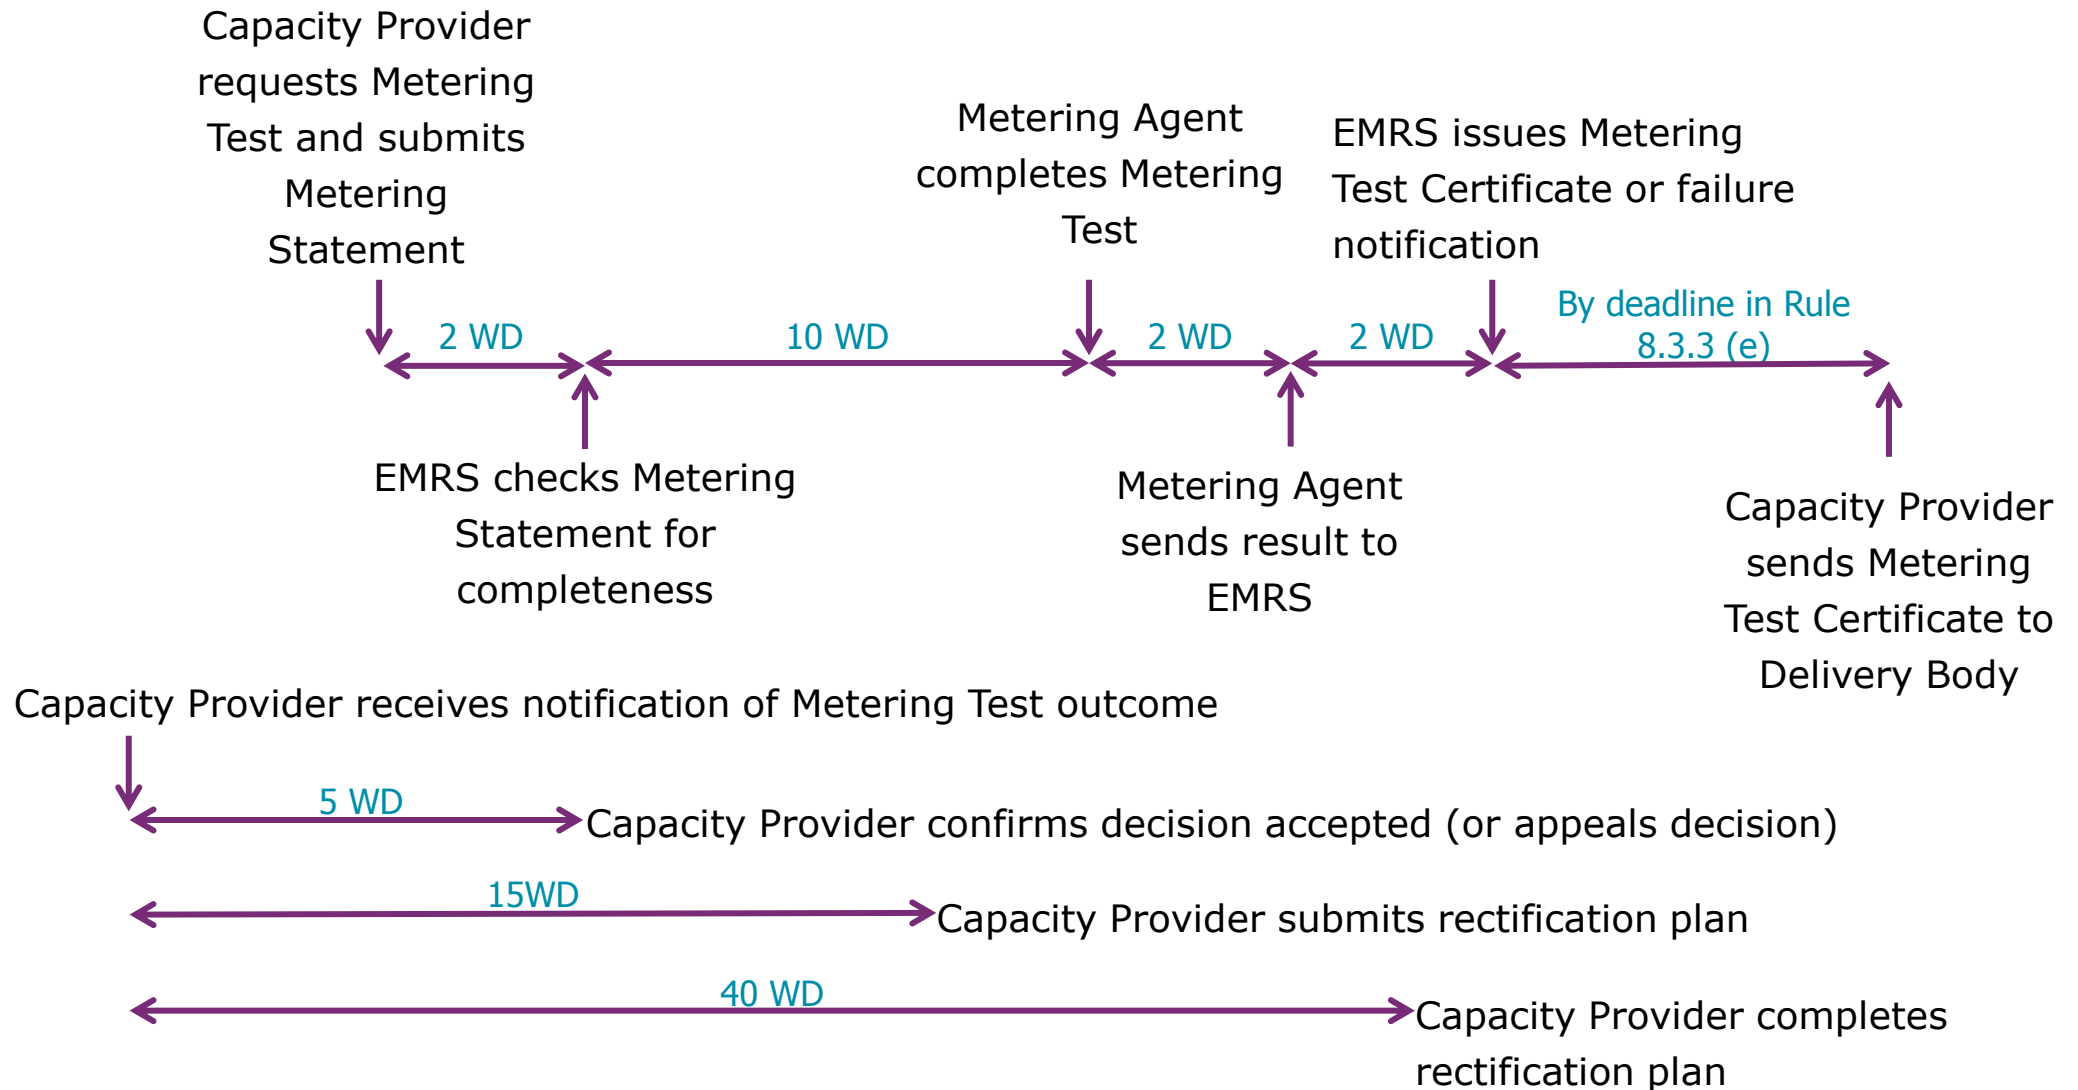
Capacity Provider requests Metering Test and submits Metering Statement

Metering Agent completes Metering Test

EMRS issues Metering Test Certificate or failure notification

2 WD

10 WD

2 WD

2 WD

By deadline in Rule 8.3.3 (e)

EMRS checks Metering Statement for completeness

Metering Agent sends result to EMRS

Capacity Provider sends Metering Test Certificate to Delivery Body

Capacity Provider receives notification of Metering Test outcome

5 WD

Capacity Provider confirms decision accepted (or appeals decision)

15WD

Capacity Provider submits rectification plan

40 WD

Capacity Provider completes rectification plan